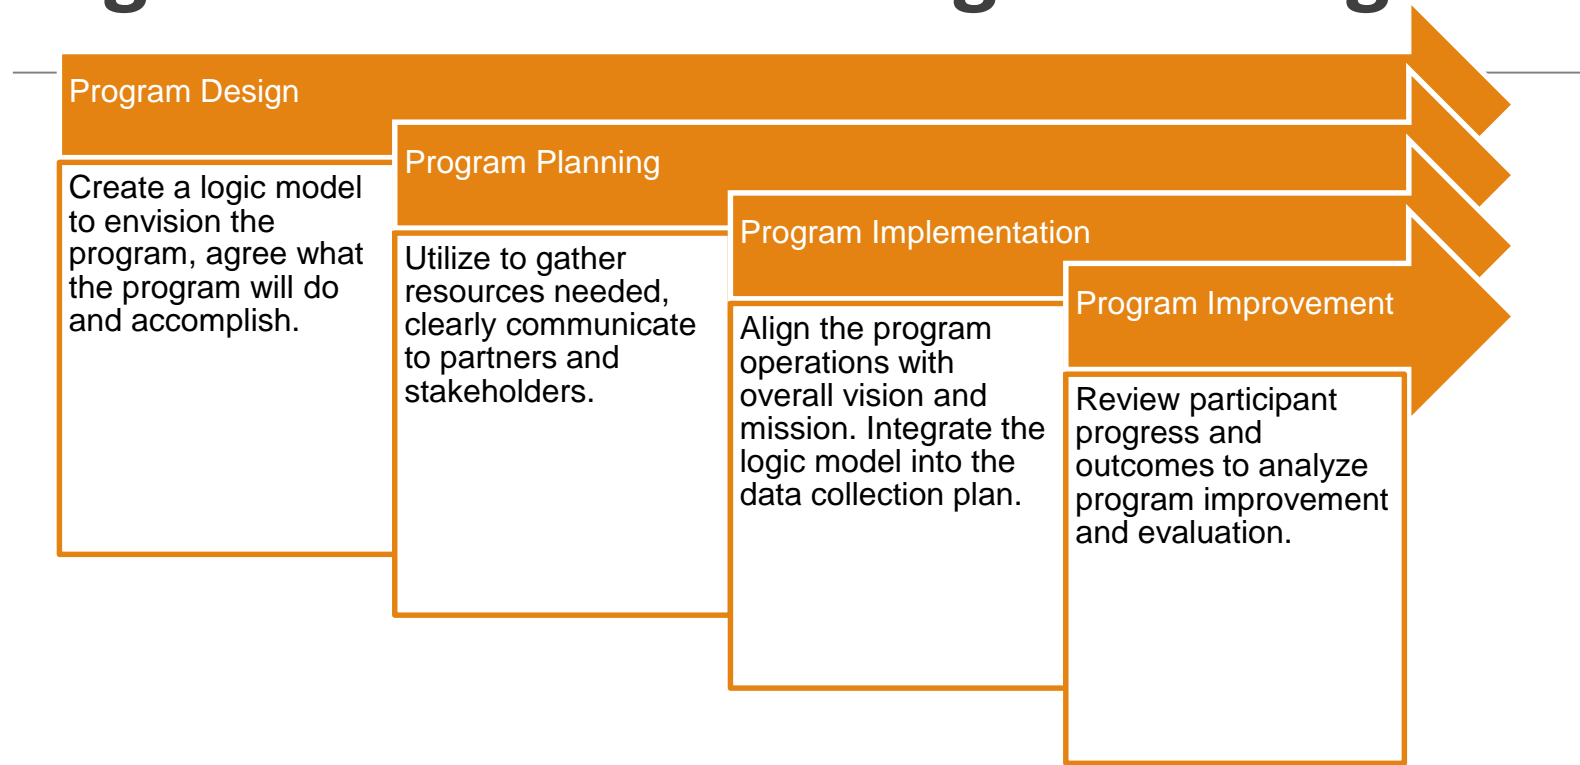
Program Design

Create a logic model to envision the program, agree what the program will do and accomplish.

Program Planning

Utilize to gather resources needed, clearly communicate to partners and stakeholders.

Program Implementation

Align the program operations with overall vision and mission. Integrate the logic model into the data collection plan.

Program Improvement

Review participant progress and outcomes to analyze program improvement and evaluation.